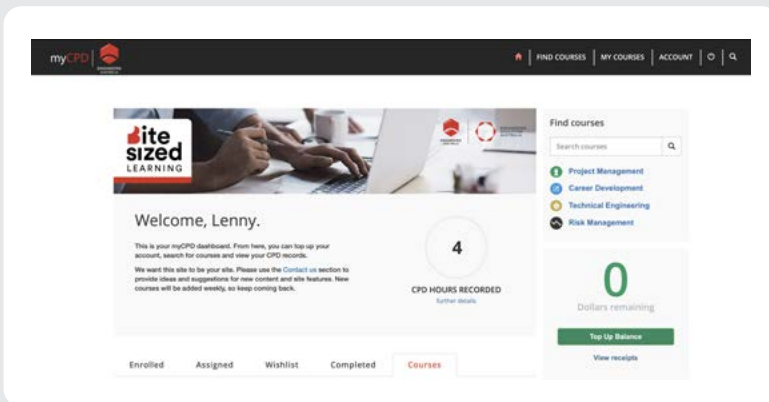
myCPD

FIND COURSES | MY COURSES | ACCOUNT

bite sized LEARNING

Welcome, Lenny.

This is your myCPD dashboard. From here, you can top up your account, search for courses and view your CPD records.

We want this site to be your site. Please use the Contact us section to provide ideas and suggestions for new content and site features. New courses will be added weekly, so keep coming back.

4

CPD HOURS RECORDED

Further details

Find courses

Search courses

Project Management

Career Development

Technical Engineering

Risk Management

0

Dollars remaining

Top Up Balance

View receipts

Enrolled | Assigned | Wishlist | Completed | Courses